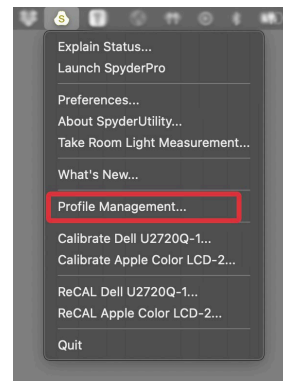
Explain Status...
Launch SpyderPro

Preferences...
About SpyderUtility...
Take Room Light Measurement...

What's New...

Profile Management...

Calibrate Dell U2720Q-1...
Calibrate Apple Color LCD-2...

ReCAL Dell U2720Q-1...
ReCAL Apple Color LCD-2...

Quit